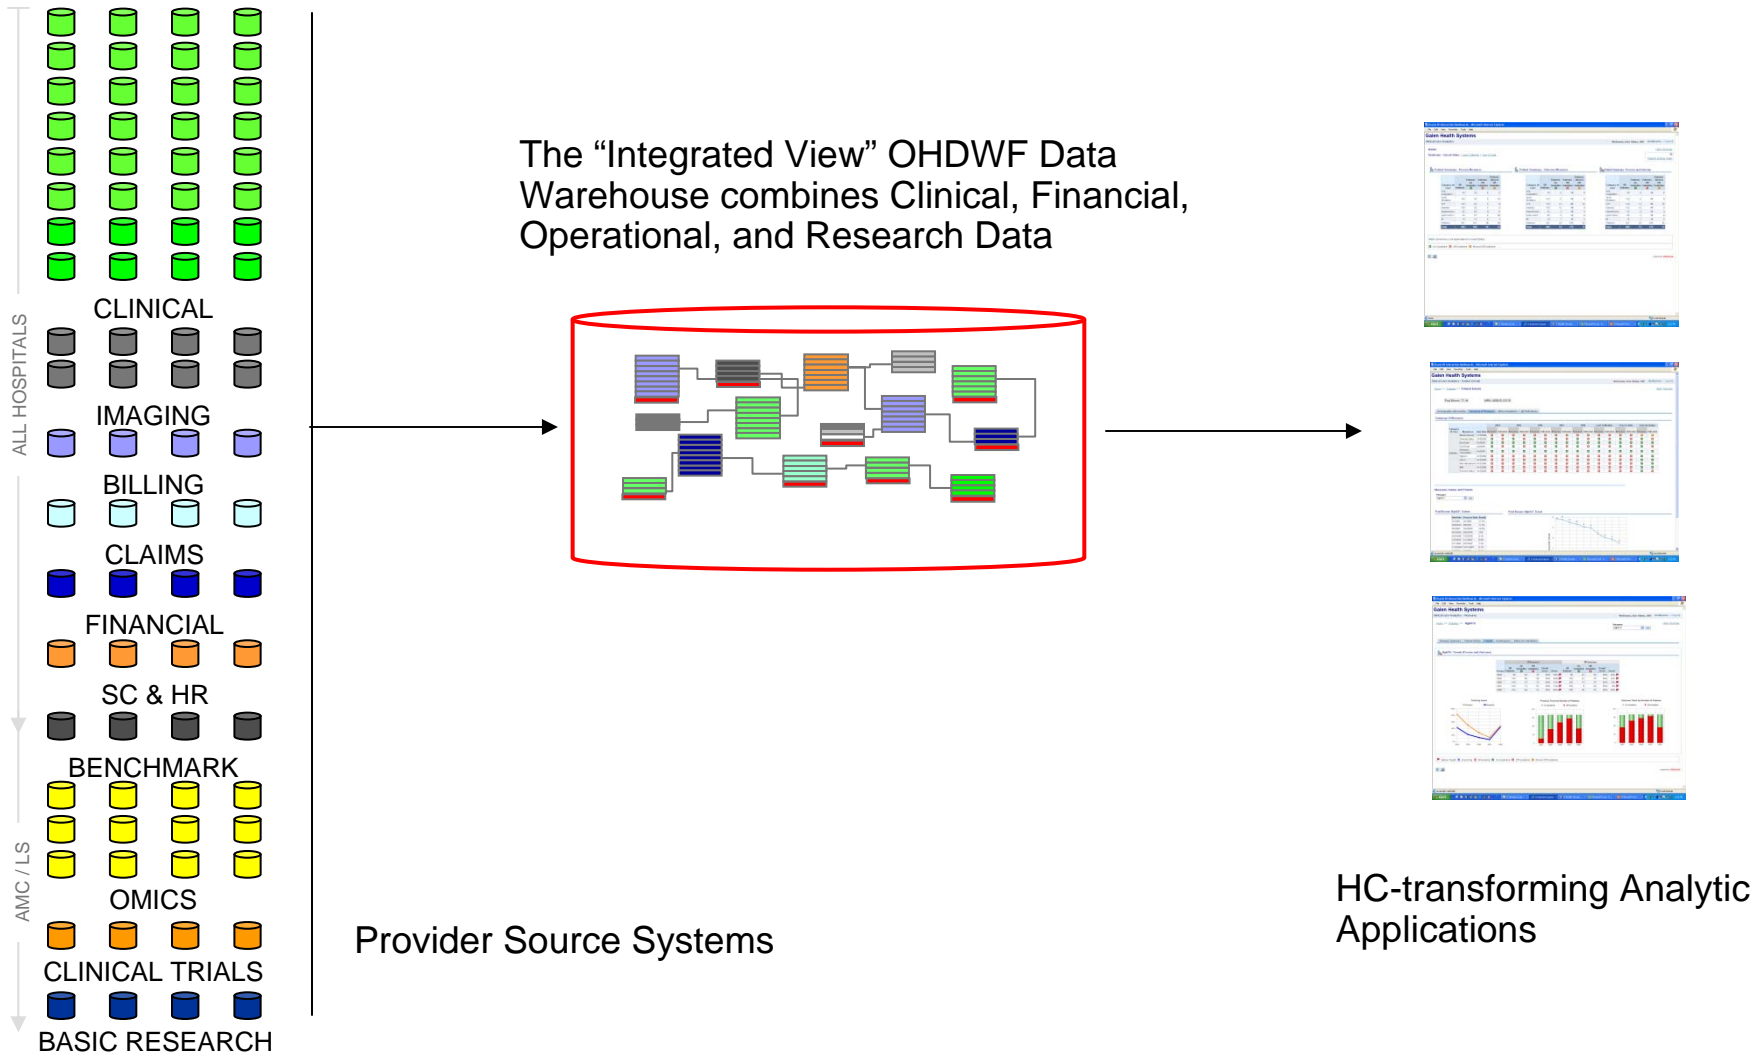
ALL HOSPITALS

CLINICAL

IMAGING

BILLING

CLAIMS

FINANCIAL

SC & HR

BENCHMARK

AMC / LS

OMICS

CLINICAL TRIALS

BASIC RESEARCH

The “Integrated View” OHDWF Data Warehouse combines Clinical, Financial, Operational, and Research Data

Provider Source Systems

HC-transforming Analytic Applications